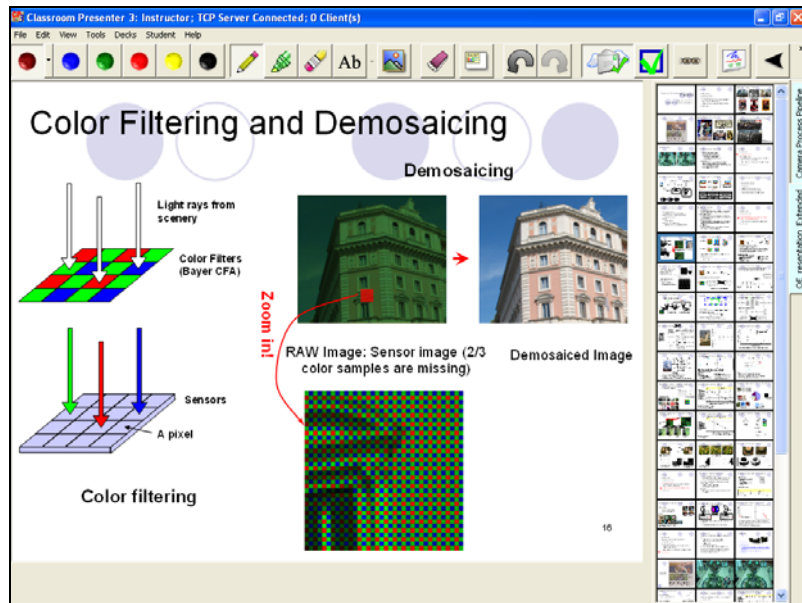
Classroom Presenter 3: Instructor; TCP Server Connected; 0 Client(s)

File Edit View Tools Decks Student Help

Ab

Color Filtering and Demosaicing

Light rays from scenery

Color Filters (Bayer CFA)

Sensors

A pixel

Color filtering

Demosaicing

Zoom in!

RAW Image: Sensor image (2/3 color samples are missing)

Demosaiced Image

16

Camera Process Pipeline

OE resentation_Extended